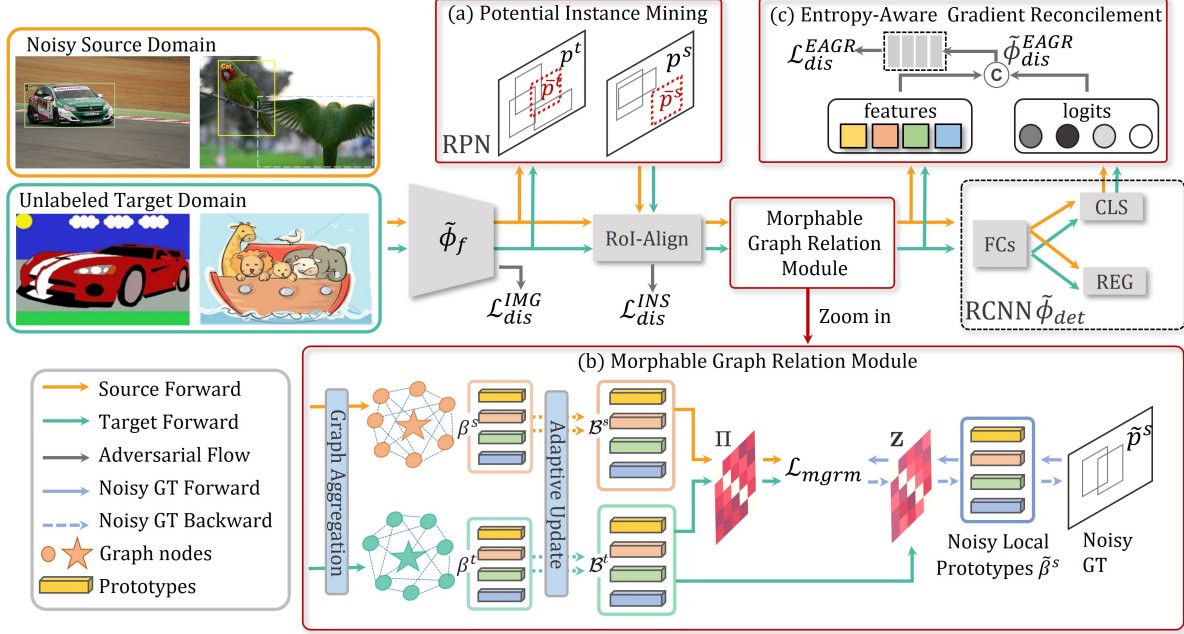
Noisy Source Domain

Unlabeled Target Domain

(a) Potential Instance Mining

$p^t$ $\tilde{p}^t$ $p^s$ $\tilde{p}^s$

RPN

(c) Entropy-Aware Gradient Reconcilement

$\mathcal{L}_{dis}^{EAGR}$ $\tilde{\phi}_{dis}^{EAGR}$ c

features

logits

$\tilde{\phi}_f$

$\mathcal{L}_{dis}^{IMG}$

RoI-Align

$\mathcal{L}_{dis}^{INS}$

Morphable Graph Relation Module

Zoom in

FCs

CLS

REG

RCNN $\tilde{\phi}_{det}$

(b) Morphable Graph Relation Module

Source Forward

Target Forward

Adversarial Flow

Noisy GT Forward

Noisy GT Backward

Graph nodes

Prototypes

Graph Aggregation

$\beta^s$

$\beta^t$

Adaptive Update

$\mathcal{B}^s$

$\mathcal{B}^t$

$\Pi$

$\mathcal{L}_{mgrm}$

$\mathbf{Z}$

Noisy Local Prototypes $\tilde{\beta}^s$

$\tilde{p}^s$

Noisy GT